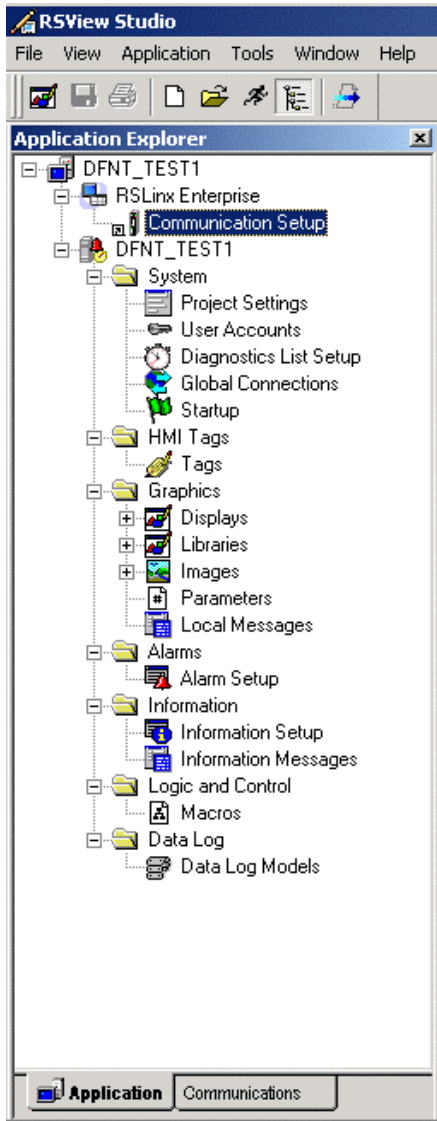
RSView Studio
File View Application Tools Window Help

Application Explorer

DFNT_TEST1
RSLinx Enterprise
Communication Setup
DFNT_TEST1
System
Project Settings
User Accounts
Diagnostics List Setup
Global Connections
Startup
HMI Tags
Tags
Graphics
Displays
Libraries
Images
Parameters
Local Messages
Alarms
Alarm Setup
Information
Information Setup
Information Messages
Logic and Control
Macros
Data Log
Data Log Models

Application
Communications